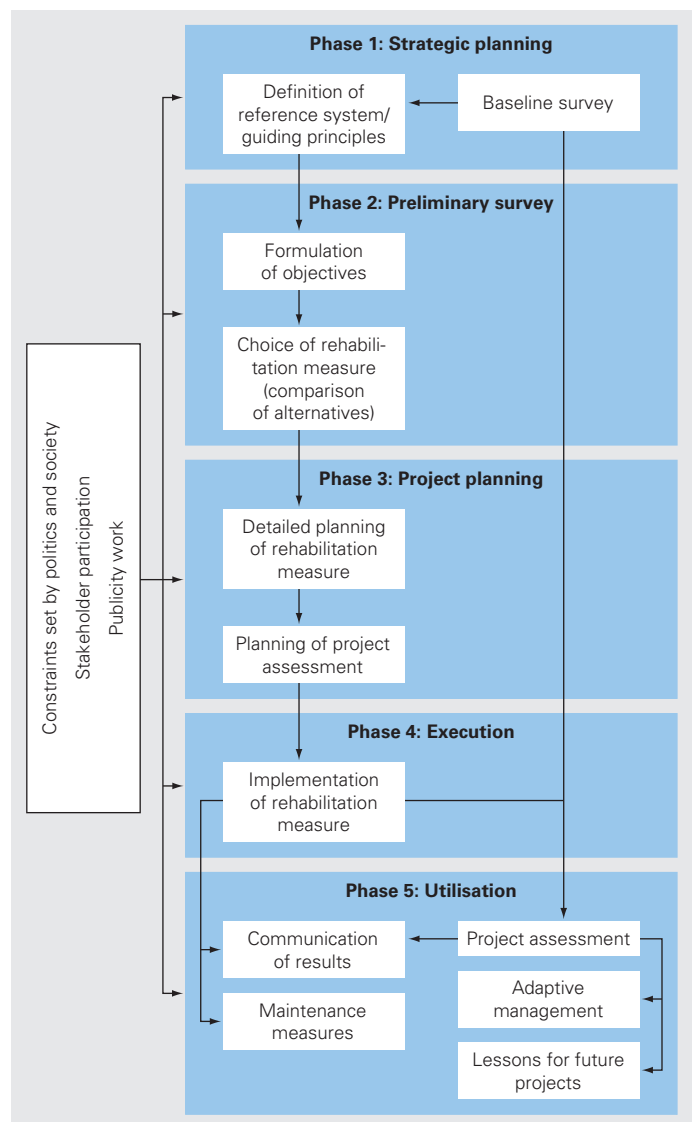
Constraints set by politics and society
Stakeholder participation
Publicity work

Phase 1: Strategic planning

Definition of reference system/ guiding principles

Baseline survey

Phase 2: Preliminary survey

Formulation of objectives

Choice of rehabilitation measure (comparison of alternatives)

Phase 3: Project planning

Detailed planning of rehabilitation measure

Planning of project assessment

Phase 4: Execution

Implementation of rehabilitation measure

Phase 5: Utilisation

Communication of results

Project assessment

Adaptive management

Maintenance measures

Lessons for future projects